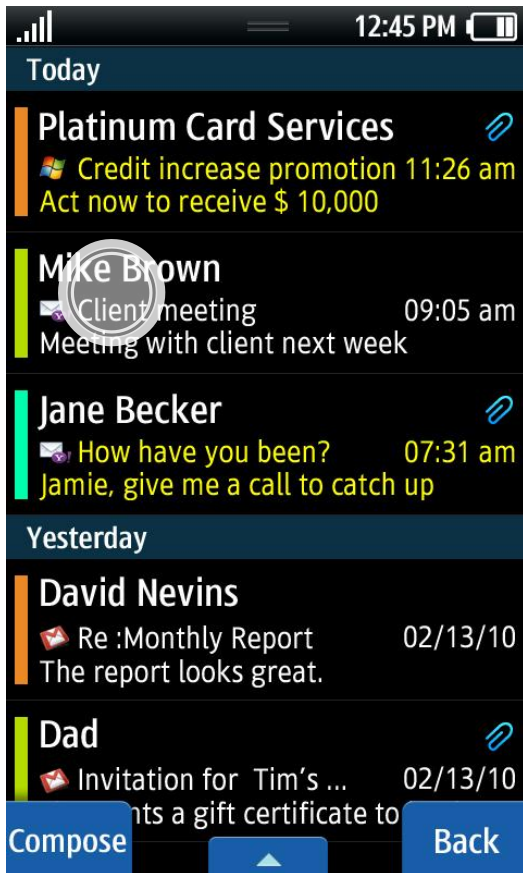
12:45 PM

Today

Platinum Card Services
Credit increase promotion 11:26 am
Act now to receive $ 10,000

Mike Brown
Client meeting 09:05 am
Meeting with client next week

Jane Becker
How have you been? 07:31 am
Jamie, give me a call to catch up

Yesterday

David Nevins
Re :Monthly Report 02/13/10
The report looks great.

Dad
Invitation for Tim's ... 02/13/10
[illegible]nts a gift certificate to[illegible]

Compose
Back